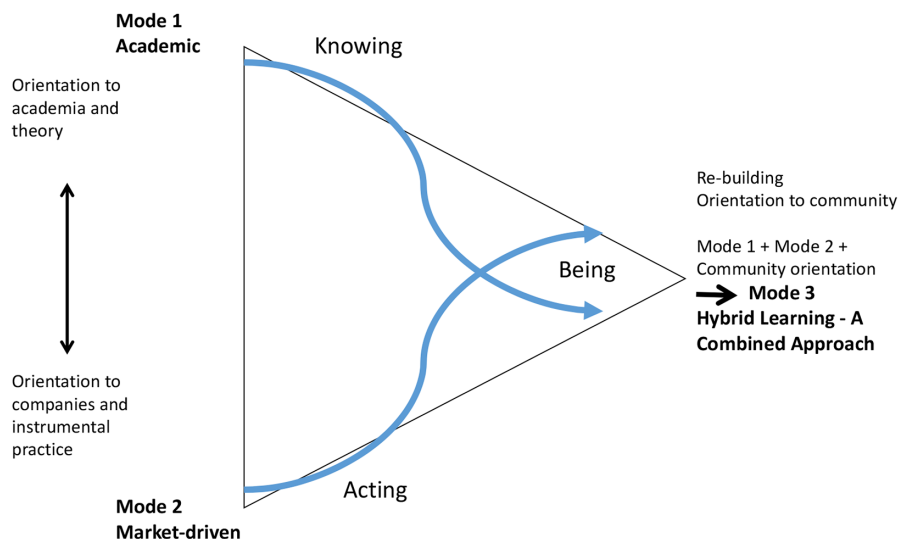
**Mode 1**
**Academic**

Knowing

Orientation to academia and theory

Re-building
Orientation to community

Mode 1 + Mode 2 + Community orientation

Being

**Mode 3**
**Hybrid Learning - A Combined Approach**

Orientation to companies and instrumental practice

Acting

**Mode 2**
**Market-driven**